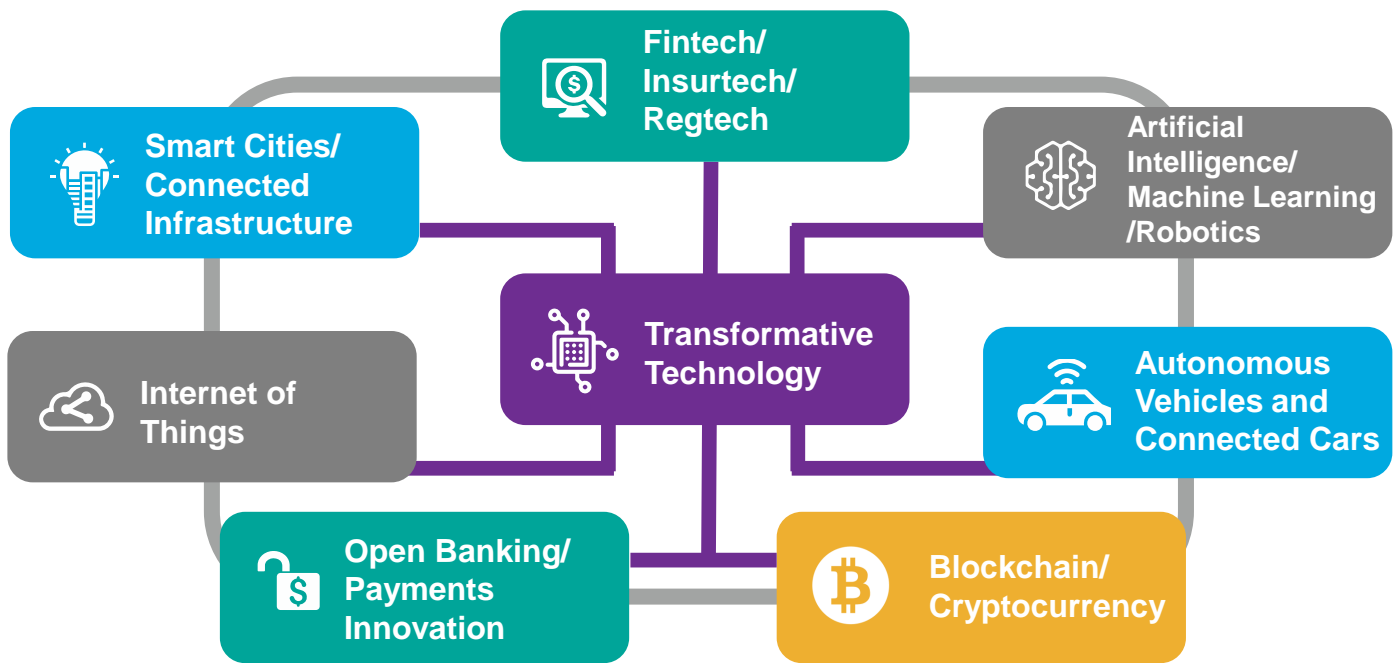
Fintech/ Insurtech/ Regtech

Smart Cities/ Connected Infrastructure

Artificial Intelligence/ Machine Learning /Robotics

Transformative Technology

Internet of Things

Autonomous Vehicles and Connected Cars

Open Banking/ Payments Innovation

Blockchain/ Cryptocurrency